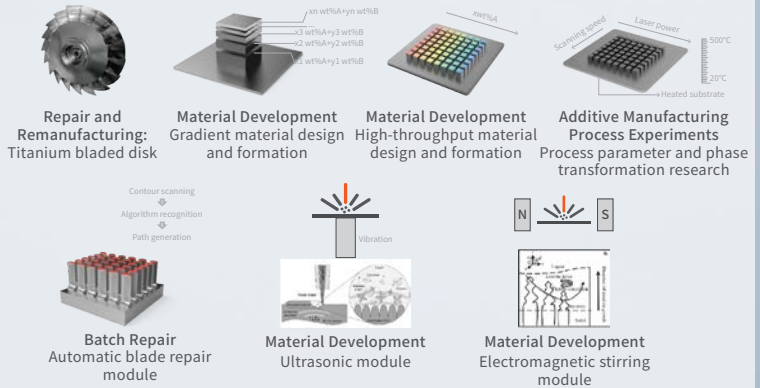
xn wt%A+yn wt%B

x3 wt%A+y3 wt%B

x2 wt%A+y2 wt%B

x1 wt%A+y1 wt%B

xwt%A

Scanning speed

Laser power

500°C

20°C

Heated substrate

**Repair and Remanufacturing:**
Titanium bladed disk

**Material Development**
Gradient material design and formation

**Material Development**
High-throughput material design and formation

**Additive Manufacturing Process Experiments**
Process parameter and phase transformation research

Contour scanning

Algorithm recognition

Path generation

Vibration

N

S

**Batch Repair**
Automatic blade repair module

**Material Development**
Ultrasonic module

**Material Development**
Electromagnetic stirring module